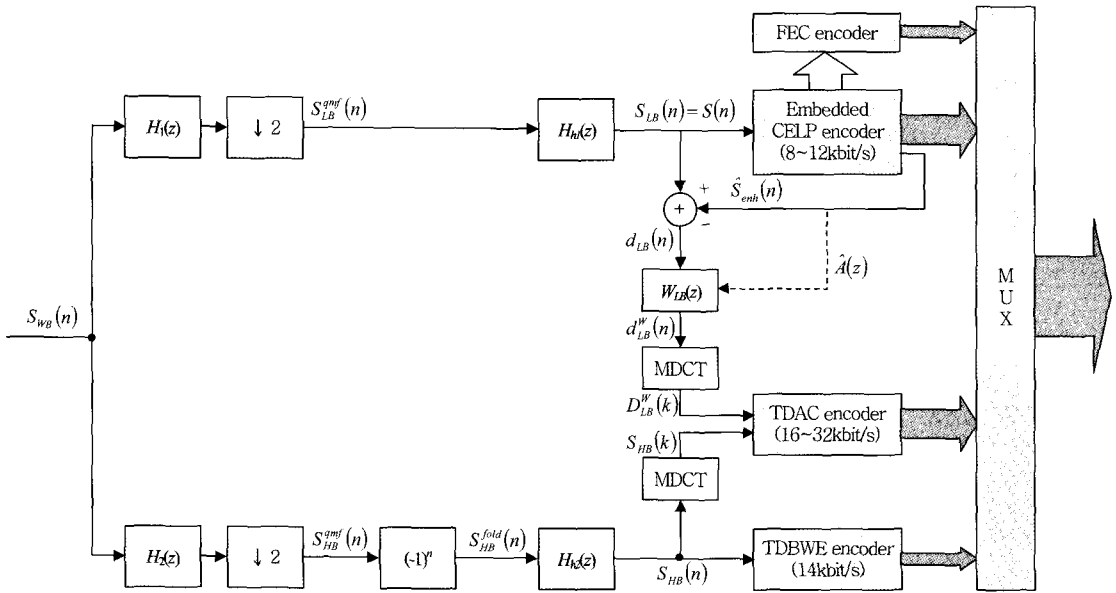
FEC encoder

$H_1(z)$

$\downarrow 2$

$S_{LB}^{qmf}(n)$

$H_{h1}(z)$

$S_{LB}(n) = S(n)$

Embedded CELP encoder (8~12kbit/s)

$\hat{S}_{enh}(n)$

+

−

$d_{LB}(n)$

$\hat{A}(z)$

$W_{LB}(z)$

$d_{LB}^{W}(n)$

MDCT

$S_{WB}(n)$

M U X

$D_{LB}^{W}(k)$

TDAC encoder (16~32kbit/s)

$S_{HB}(k)$

MDCT

$H_2(z)$

$\downarrow 2$

$S_{HB}^{qmf}(n)$

$(-1)^n$

$S_{HB}^{fold}(n)$

$H_{h2}(z)$

$S_{HB}(n)$

TDBWE encoder (14kbit/s)